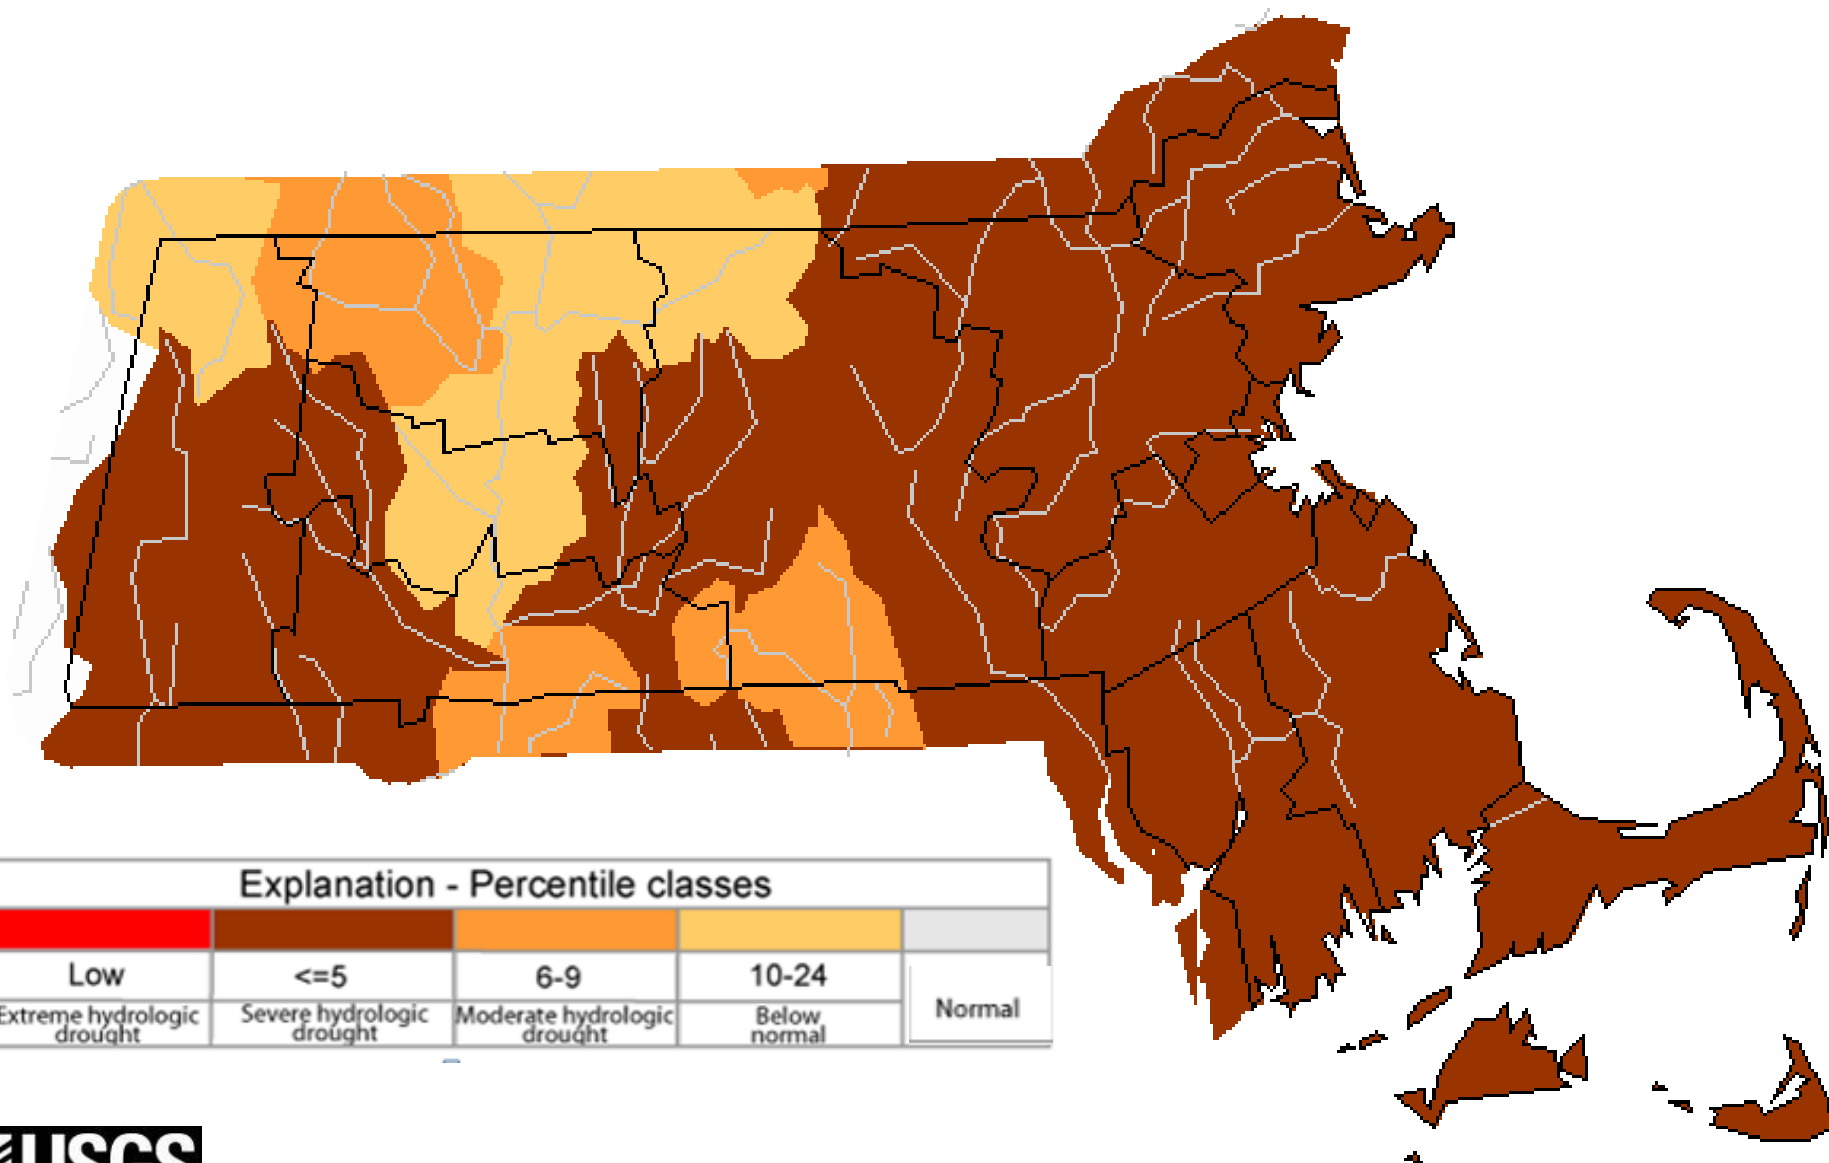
Explanation - Percentile classes

| Low | <=5 | 6-9 | 10-24 | Normal |
|---|---|---|---|---|
| Extreme hydrologic drought | Severe hydrologic drought | Moderate hydrologic drought | Below normal | |

USGS